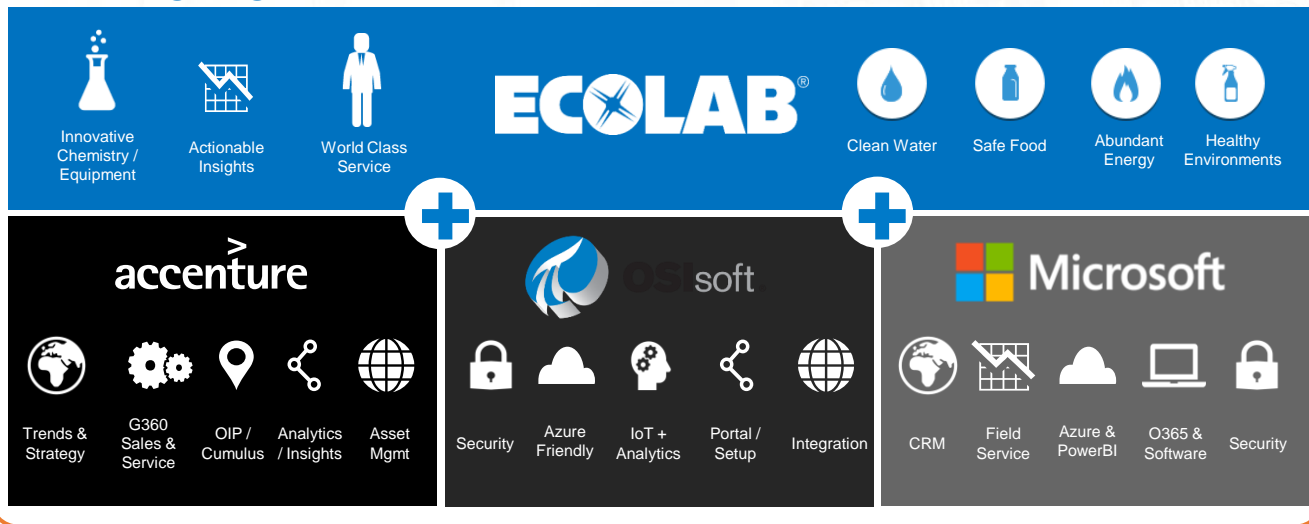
Innovative Chemistry / Equipment

Actionable Insights

World Class Service

ECOLAB®

Clean Water

Safe Food

Abundant Energy

Healthy Environments

accenture

Trends & Strategy

G360 Sales & Service

OIP / Cumulus

Analytics / Insights

Asset Mgmt

OSIsoft.

Security

Azure Friendly

IoT + Analytics

Portal / Setup

Integration

Microsoft

CRM

Field Service

Azure & PowerBI

O365 & Software

Security